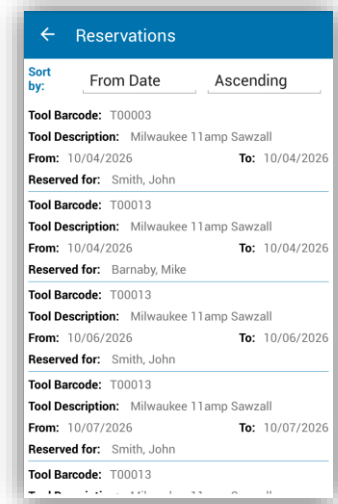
← Reservations

Sort by: From Date Ascending

Tool Barcode: T00003
Tool Description: Milwaukee 11amp Sawzall
From: 10/04/2026 To: 10/04/2026
Reserved for: Smith, John

Tool Barcode: T00013
Tool Description: Milwaukee 11amp Sawzall
From: 10/04/2026 To: 10/04/2026
Reserved for: Barnaby, Mike

Tool Barcode: T00013
Tool Description: Milwaukee 11amp Sawzall
From: 10/06/2026 To: 10/06/2026
Reserved for: Smith, John

Tool Barcode: T00013
Tool Description: Milwaukee 11amp Sawzall
From: 10/07/2026 To: 10/07/2026
Reserved for: Smith, John

Tool Barcode: T00013
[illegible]